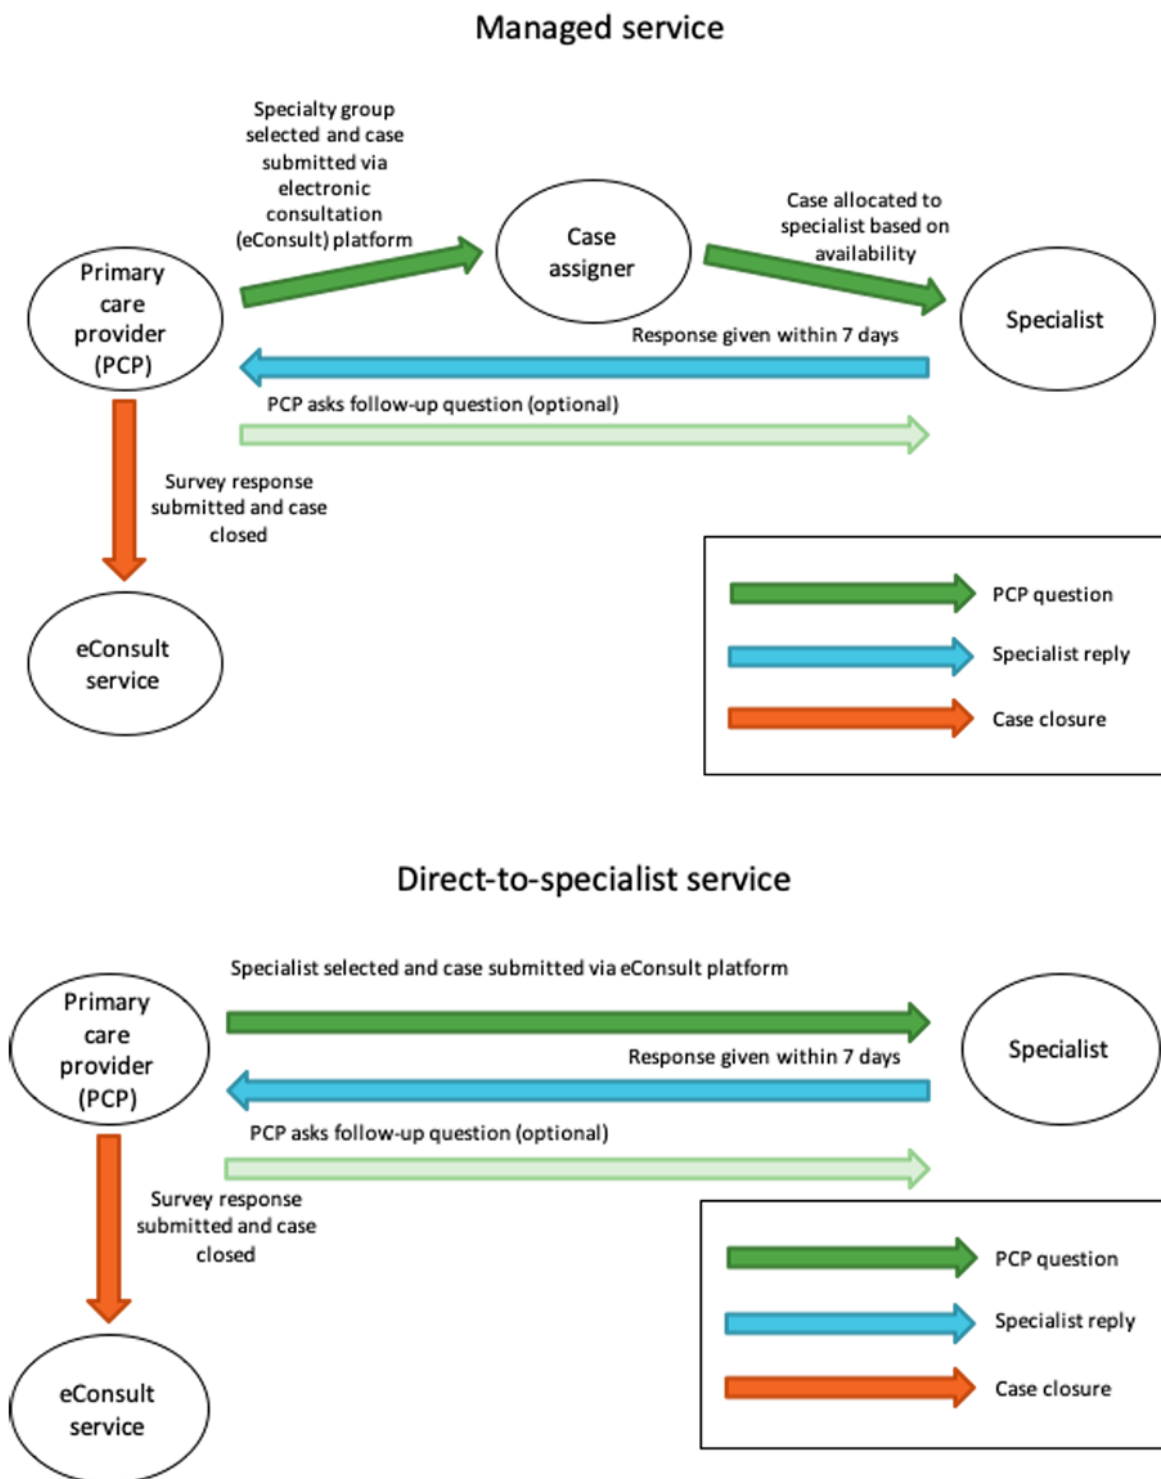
Managed service

Specialty group selected and case submitted via electronic consultation (eConsult) platform

Primary care provider (PCP)

Case assigner

Case allocated to specialist based on availability

Specialist

Response given within 7 days

PCP asks follow-up question (optional)

Survey response submitted and case closed

eConsult service

PCP question

Specialist reply

Case closure

Direct-to-specialist service

Specialist selected and case submitted via eConsult platform

Primary care provider (PCP)

Specialist

Response given within 7 days

PCP asks follow-up question (optional)

Survey response submitted and case closed

eConsult service

PCP question

Specialist reply

Case closure